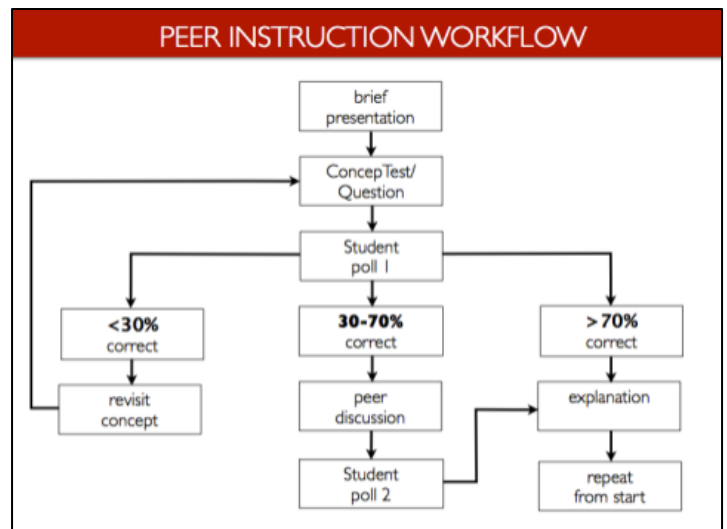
PEER INSTRUCTION WORKFLOW

brief presentation

ConcepTest/ Question

Student poll 1

<30% correct

revisit concept

30-70% correct

peer discussion

Student poll 2

>70% correct

explanation

repeat from start